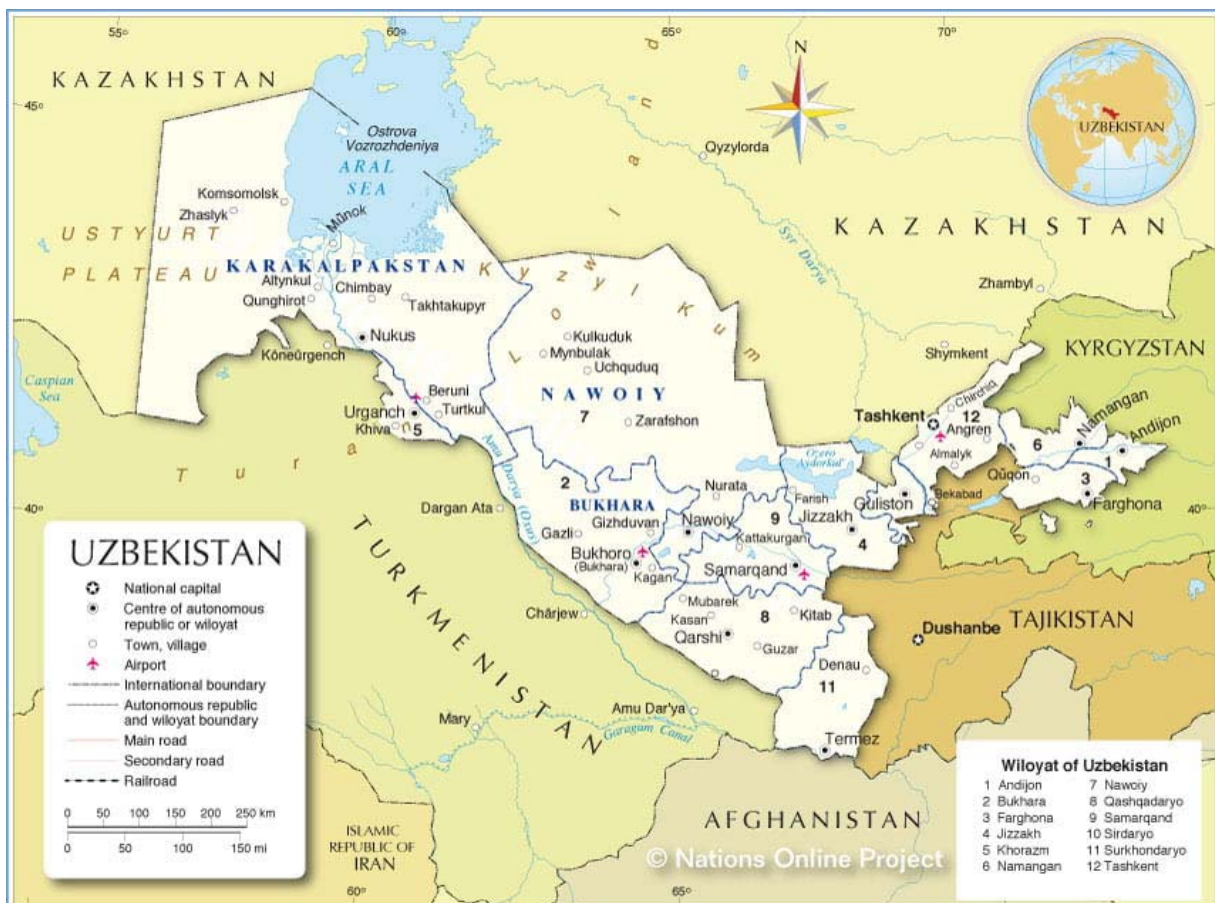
55° 60° 65° 70°

45°

40°

KAZAKHSTAN

N

UZBEKISTAN

Ostrova Vozrozhdeniya

ARAL SEA

Qyzylorda

Komsomolsk

Zhaslyk

Mŭnok

USTYURT PLATEAU

KARAKALPAKSTAN

Kyzyl Kum

KAZAKHSTAN

Syr Darya

Zhambyl

Altynkul

Chimbay

Qunghirot

Takhtakupyr

Nukus

Kŏneŭrgench

Kulkuduk

Mynbulak

Uchquduq

Shymkent

KYRGYZSTAN

Caspian Sea

Beruni

Turtkul

NAWOIY

Chirchiq

Tashkent

12

Namangan

Andijon

Urganch

Khiva

5

7

Zarafshon

Angren

6

1

Almalyk

Qŭqon

3

Tura

Amu Darya

2

Nurata

Ozero Aydarkul'

Farish

Farghona

BUKHARA

40°

Dargan Ata

Gizhduvan

Nawoiy

9

Jizzakh

Guliston

Bekabad

Gazli

Kattakurgan

4

UZBEKISTAN

National capital

Centre of autonomous republic or wiloyat

Town, village

Airport

International boundary

Autonomous republic and wiloyat boundary

Main road

Secondary road

Railroad

TURKMENISTAN

Bukhoro (Bukhara)

Kagan

Samarqand

Chărjew

Mubarek

8

Kitab

Kasan

Qarshi

Guzar

Dushanbe

TAJIKISTAN

Denau

11

Mary

Amu Dar'ya

Garagum Canal

Termez

Wiloyat of Uzbekistan

1 Andijon
2 Bukhara
3 Farghona
4 Jizzakh
5 Khorazm
6 Namangan
7 Nawoiy
8 Qashqadaryo
9 Samarqand
10 Sirdaryo
11 Surkhondaryo
12 Tashkent

0 50 100 150 200 250 km

0 50 100 150 mi

ISLAMIC REPUBLIC OF IRAN

AFGHANISTAN

© Nations Online Project

60° 65°